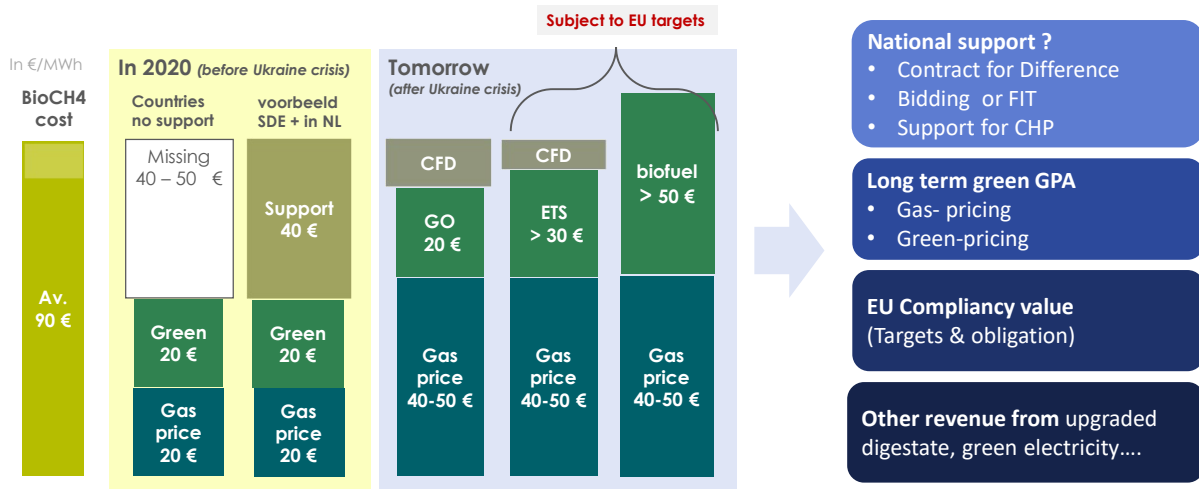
Subject to EU targets

In €/MWh

BioCH4 cost

Av. 90 €

In 2020 (before Ukraine crisis)

Countries no support

Missing 40 – 50 €

Green 20 €

Gas price 20 €

voorbeeld SDE + in NL

Support 40 €

Green 20 €

Gas price 20 €

Tomorrow (after Ukraine crisis)

CFD

GO 20 €

Gas price 40-50 €

CFD

ETS > 30 €

Gas price 40-50 €

biofuel > 50 €

Gas price 40-50 €

National support ?
• Contract for Difference
• Bidding or FIT
• Support for CHP

Long term green GPA
• Gas- pricing
• Green-pricing

EU Compliancy value
(Targets & obligation)

Other revenue from upgraded digestate, green electricity….